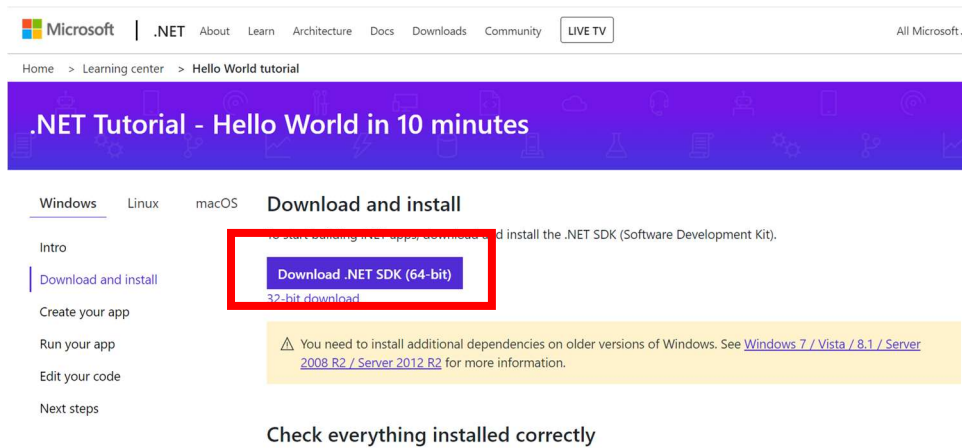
Microsoft | .NET About Learn Architecture Docs Downloads Community LIVE TV All Microsoft

Home > Learning center > Hello World tutorial

.NET Tutorial - Hello World in 10 minutes

Windows Linux macOS

Intro

Download and install

Create your app

Run your app

Edit your code

Next steps

Download and install

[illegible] install the .NET SDK (Software Development Kit).

Download .NET SDK (64-bit)

32-bit download

⚠ You need to install additional dependencies on older versions of Windows. See Windows 7 / Vista / 8.1 / Server 2008 R2 / Server 2012 R2 for more information.

Check everything installed correctly